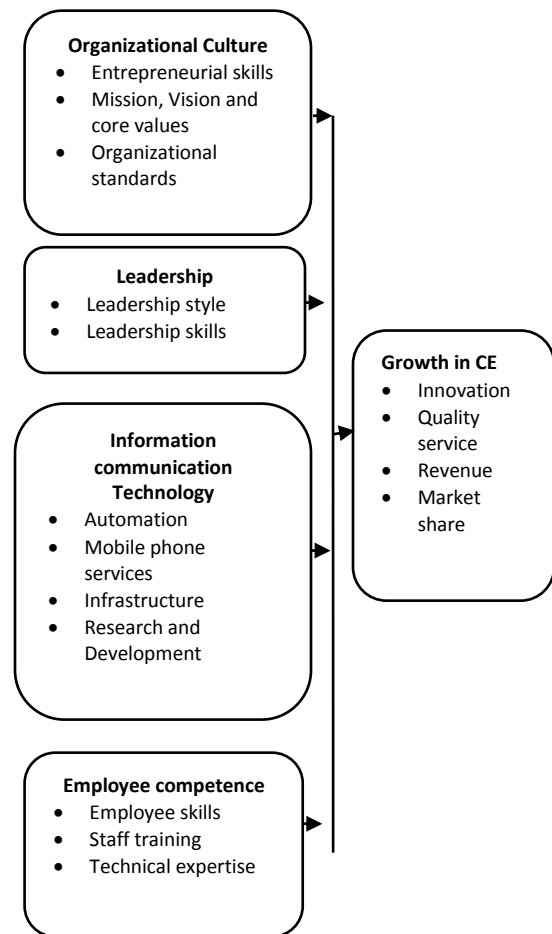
**Organizational Culture**
- Entrepreneurial skills
- Mission, Vision and core values
- Organizational standards

**Leadership**
- Leadership style
- Leadership skills

**Information communication Technology**
- Automation
- Mobile phone services
- Infrastructure
- Research and Development

**Employee competence**
- Employee skills
- Staff training
- Technical expertise

**Growth in CE**
- Innovation
- Quality service
- Revenue
- Market share